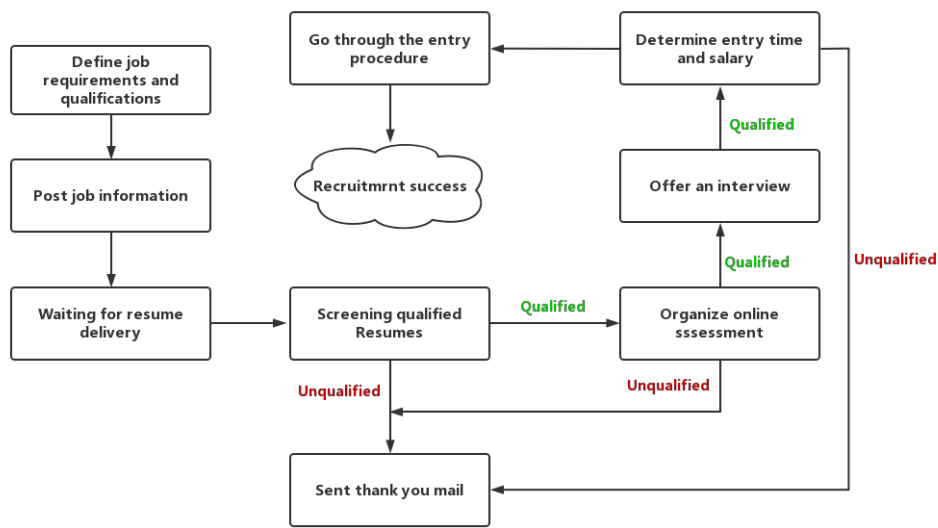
Define job requirements and qualifications

Post job information

Waiting for resume delivery

Go through the entry procedure

Recruitmrnt success

Screening qualified Resumes

Qualified

Unqualified

Sent thank you mail

Determine entry time and salary

Qualified

Offer an interview

Qualified

Organize online sssessment

Unqualified

Unqualified